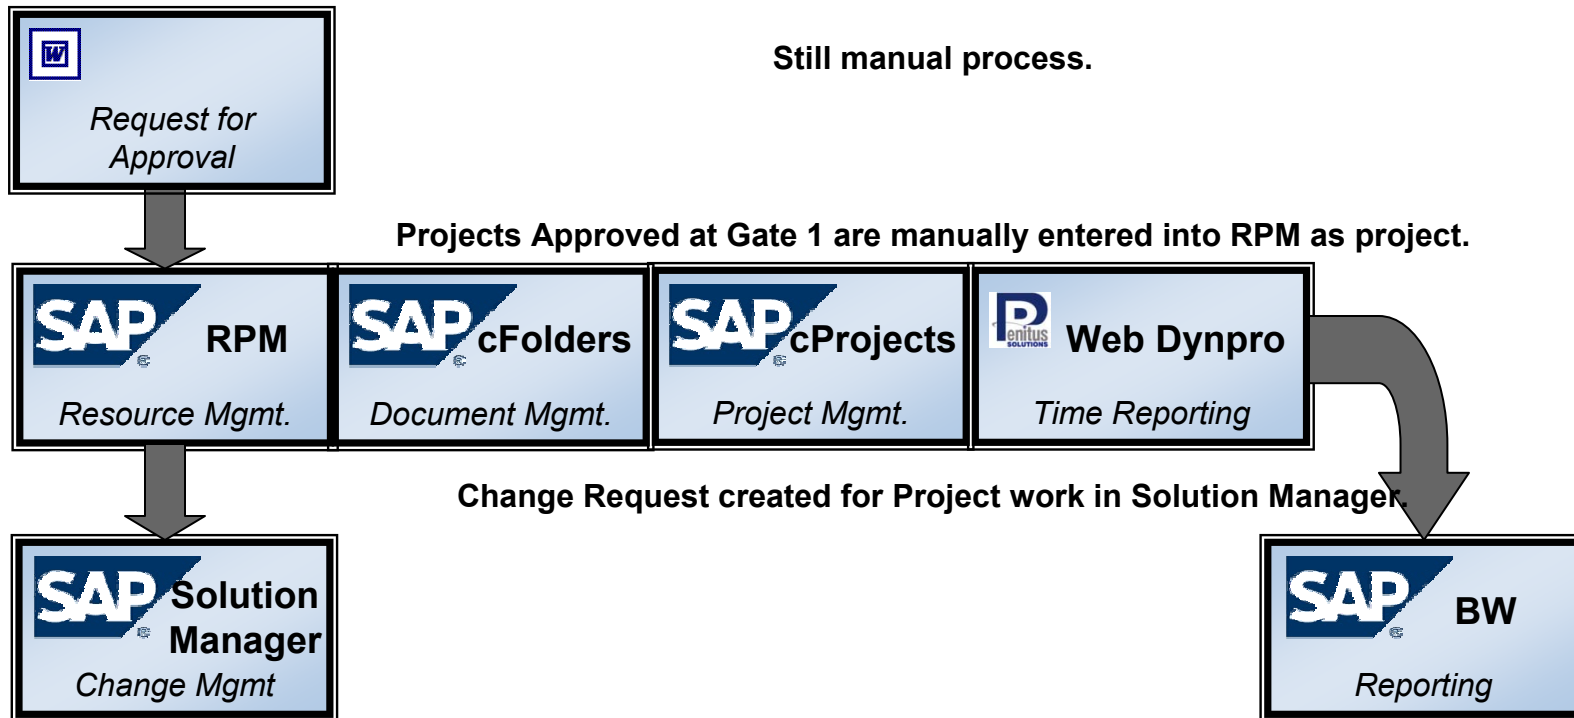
W

Request for Approval

Still manual process.

Projects Approved at Gate 1 are manually entered into RPM as project.

SAP RPM
Resource Mgmt.

SAP cFolders
Document Mgmt.

SAP cProjects
Project Mgmt.

Penitus SOLUTIONS Web Dynpro
Time Reporting

Change Request created for Project work in Solution Manager.

SAP Solution Manager
Change Mgmt

SAP BW
Reporting